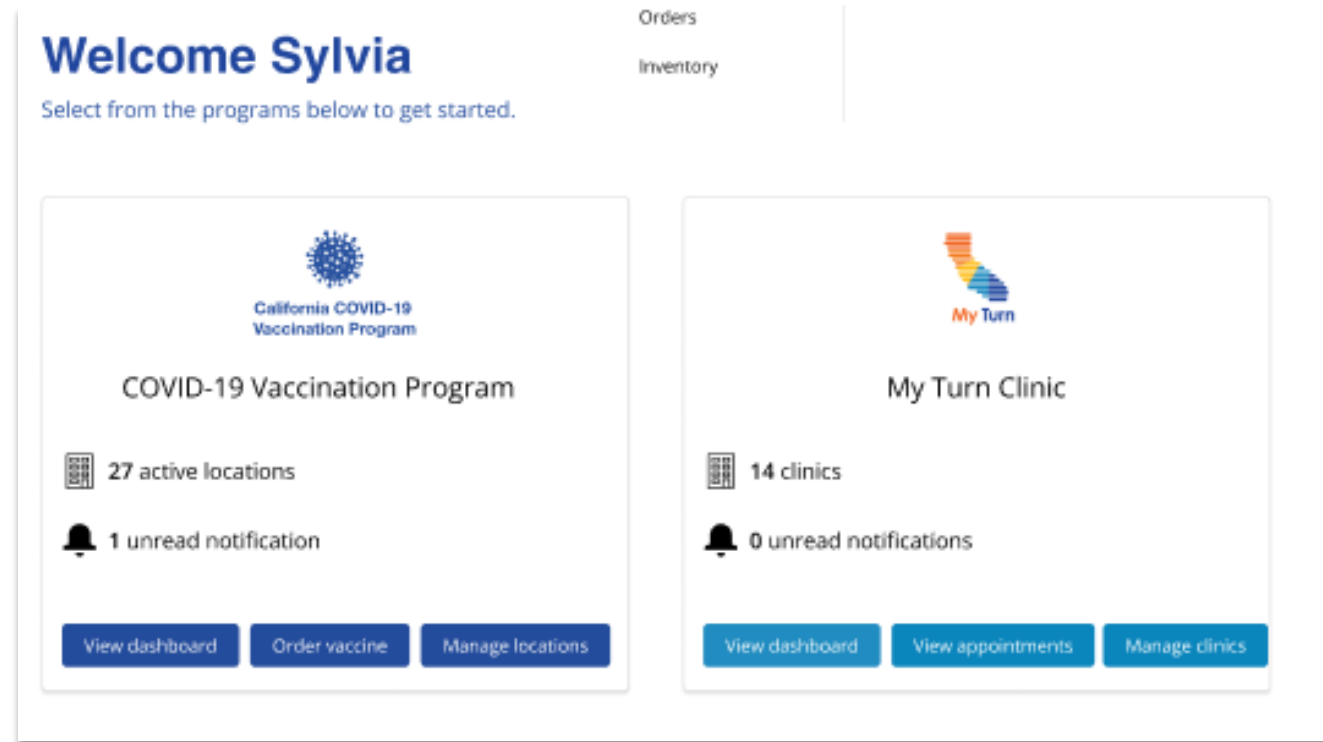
Orders

Inventory

Welcome Sylvia

Select from the programs below to get started.

California COVID-19 Vaccination Program

COVID-19 Vaccination Program

27 active locations

1 unread notification

View dashboard

Order vaccine

Manage locations

My Turn

My Turn Clinic

14 clinics

0 unread notifications

View dashboard

View appointments

Manage clinics